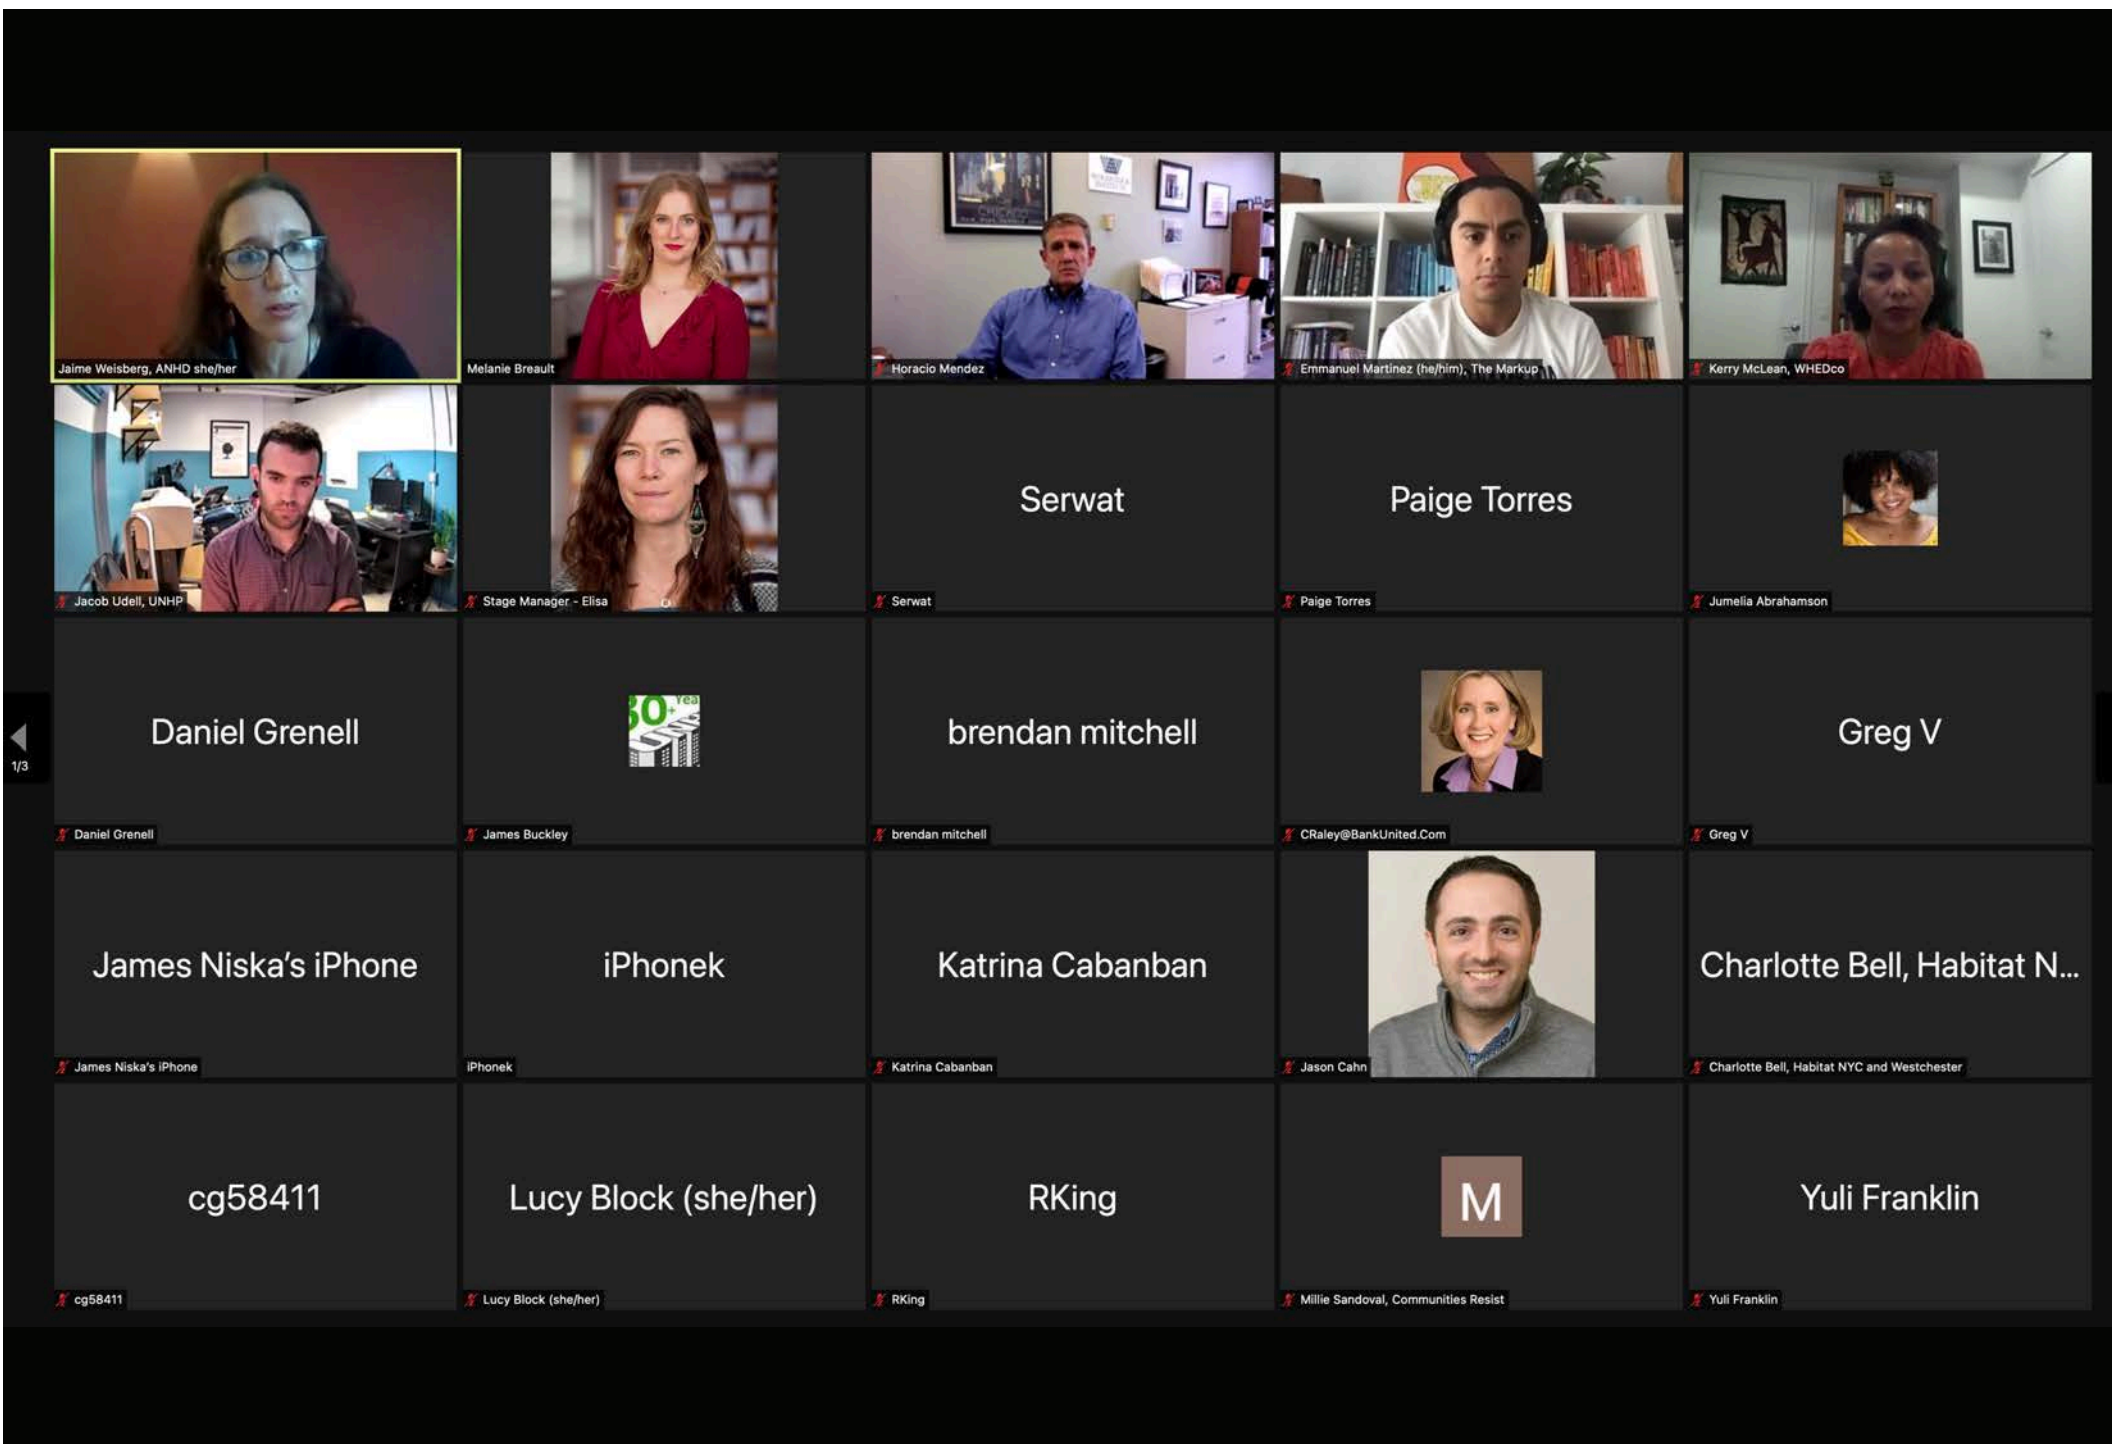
Jaime Weisberg, ANHD she/her

Melanie Breault

Horacio Mendez

Emmanuel Martinez (he/him), The Markup

Kerry McLean, WHEDco

Jacob Udell, UNHP

Stage Manager - Elisa

Serwat

Serwat

Paige Torres

Paige Torres

Jumelia Abrahamson

1/3

Daniel Grenell

Daniel Grenell

James Buckley

brendan mitchell

brendan mitchell

CRaley@BankUnited.Com

Greg V

Greg V

James Niska's iPhone

James Niska's iPhone

iPhonek

iPhonek

Katrina Cabanban

Katrina Cabanban

Jason Cahn

Charlotte Bell, Habitat N...

Charlotte Bell, Habitat NYC and Westchester

cg58411

cg58411

Lucy Block (she/her)

Lucy Block (she/her)

RKing

RKing

M

Millie Sandoval, Communities Resist

Yuli Franklin

Yuli Franklin